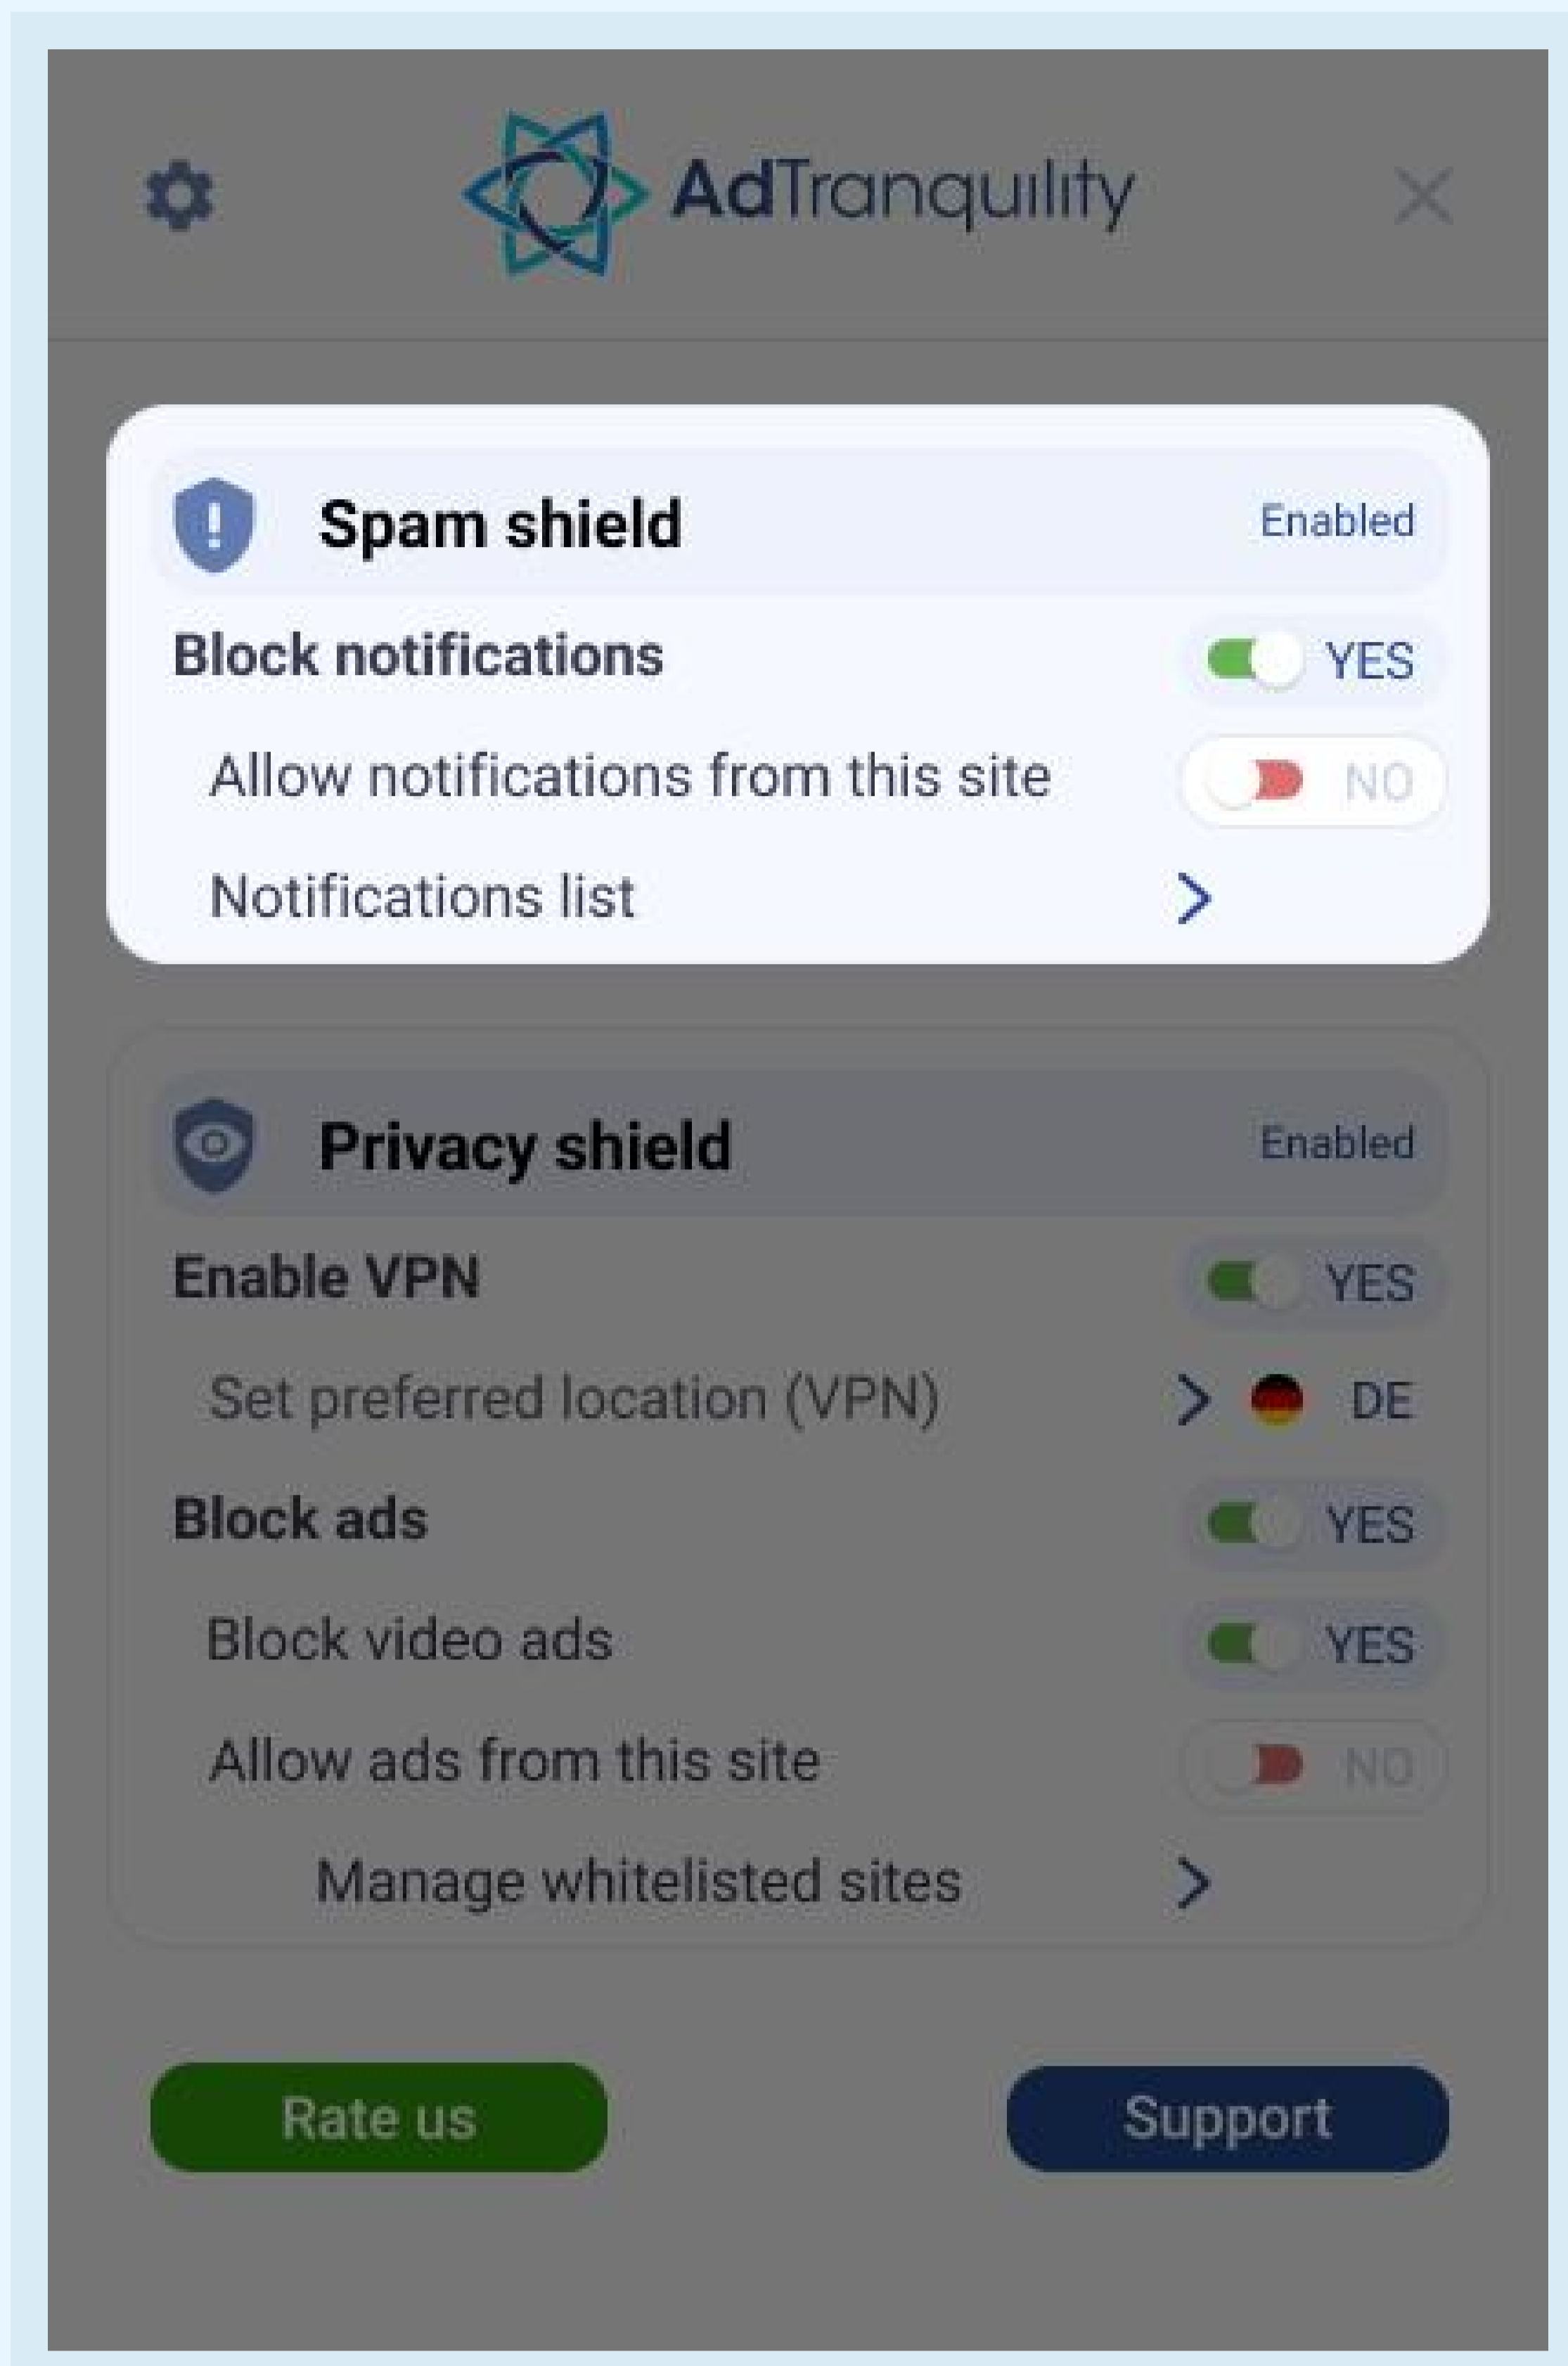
AdTranquility

Spam shield
Enabled

Block notifications
YES

Allow notifications from this site
NO

Notifications list

Privacy shield
Enabled

Enable VPN
YES

Set preferred location (VPN)
DE

Block ads
YES

Block video ads
YES

Allow ads from this site
NO

Manage whitelisted sites

Rate us

Support